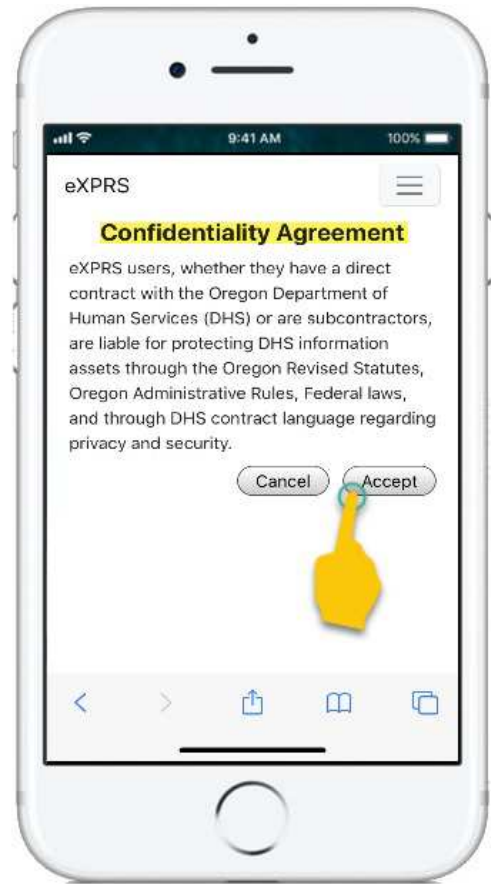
9:41 AM
100%

eXPRS

Confidentiality Agreement

eXPRS users, whether they have a direct contract with the Oregon Department of Human Services (DHS) or are subcontractors, are liable for protecting DHS information assets through the Oregon Revised Statutes, Oregon Administrative Rules, Federal laws, and through DHS contract language regarding privacy and security.

Cancel
Accept